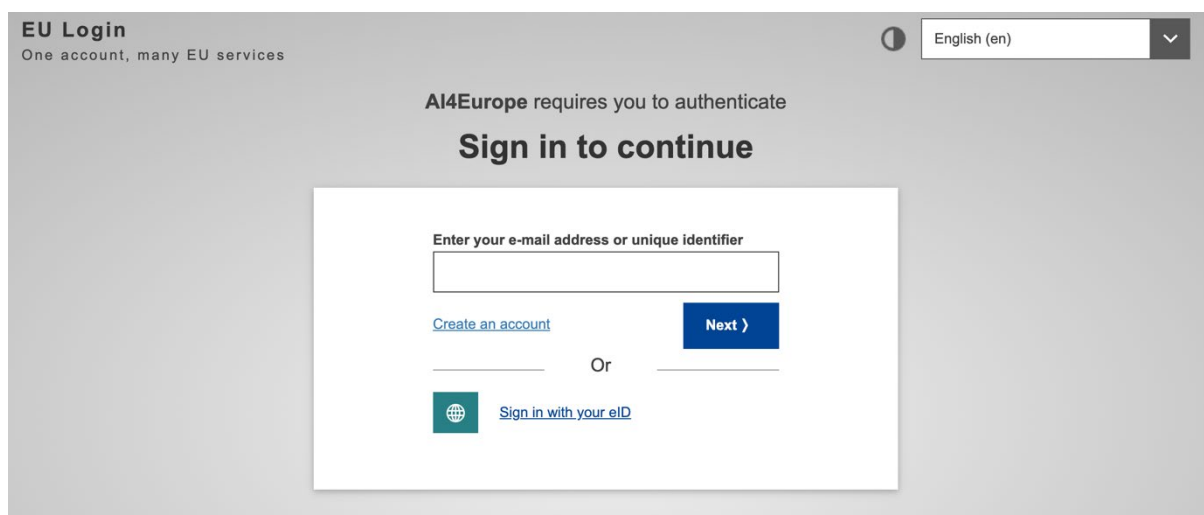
EU Login
One account, many EU services

English (en)

AI4Europe requires you to authenticate

Sign in to continue

Enter your e-mail address or unique identifier

Create an account

Next ›

Or

Sign in with your eID